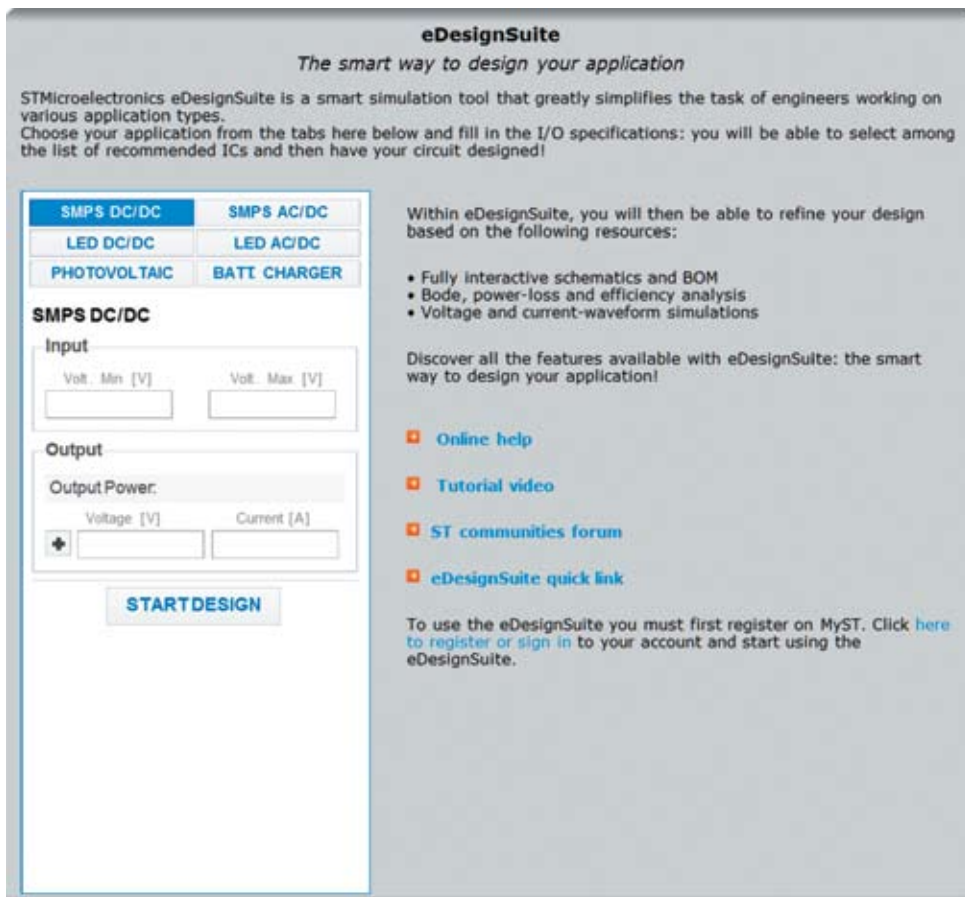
eDesignSuite

The smart way to design your application

STMicroelectronics eDesignSuite is a smart simulation tool that greatly simplifies the task of engineers working on various application types.
Choose your application from the tabs here below and fill in the I/O specifications: you will be able to select among the list of recommended ICs and then have your circuit designed!

SMPS DC/DC | SMPS AC/DC
LED DC/DC | LED AC/DC
PHOTOVOLTAIC | BATT CHARGER

SMPS DC/DC

Input

Volt. Min [V] | Volt. Max [V]

Output

Output Power:

Voltage [V] | Current [A]

START DESIGN

Within eDesignSuite, you will then be able to refine your design based on the following resources:

• Fully interactive schematics and BOM
• Bode, power-loss and efficiency analysis
• Voltage and current-waveform simulations

Discover all the features available with eDesignSuite: the smart way to design your application!

Online help

Tutorial video

ST communities forum

eDesignSuite quick link

To use the eDesignSuite you must first register on MyST. Click here to register or sign in to your account and start using the eDesignSuite.